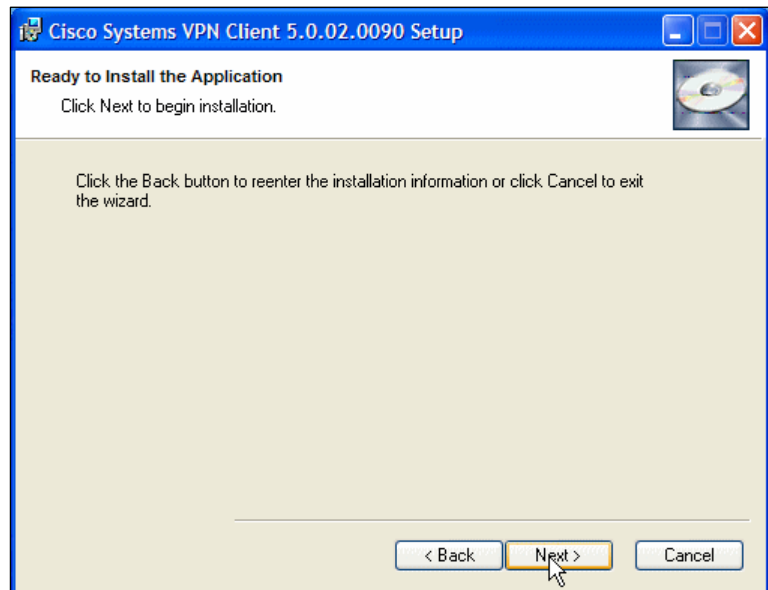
Cisco Systems VPN Client 5.0.02.0090 Setup

Ready to Install the Application

Click Next to begin installation.

Click the Back button to reenter the installation information or click Cancel to exit the wizard.

< Back

Next >

Cancel